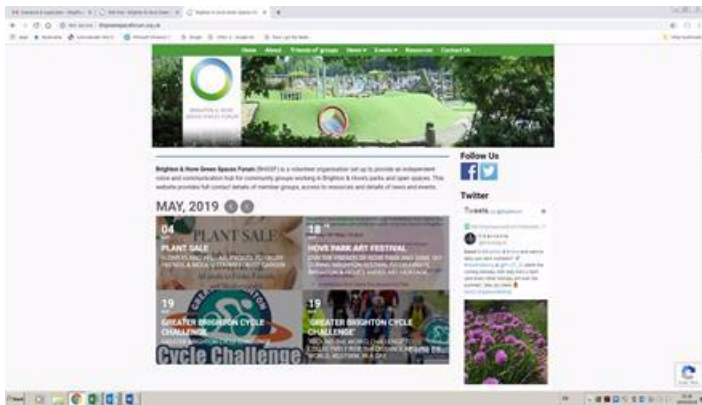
Home About Friends of groups News Events Resources Contact Us

BRIGHTON & HOVE GREEN SPACES FORUM

Brighton & Hove Green Spaces Forum (BHGSF) is a volunteer organisation set up to provide an independent voice and communication hub for community groups working in Brighton & Hove's parks and open spaces. This website provides full contact details of member groups, access to resources and details of news and events.

MAY, 2019

04
PLANT SALE
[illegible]

PLANT SALE

18
HOVE PARK ART FESTIVAL
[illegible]

19
GREATER BRIGHTON CYCLE CHALLENGE
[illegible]

Cycle Challenge

19
GREATER BRIGHTON CYCLE CHALLENGE
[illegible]

Follow Us

Twitter

Tweets by @bhgsforum

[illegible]